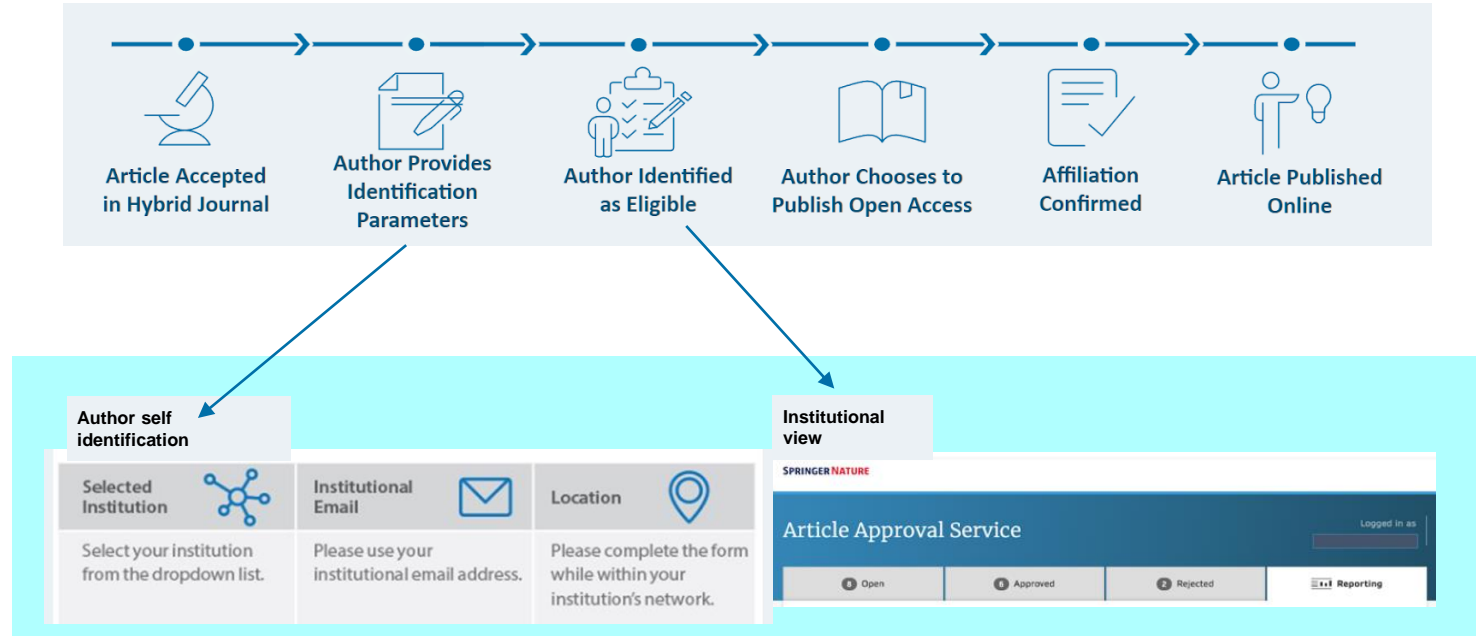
Article Accepted in Hybrid Journal

Author Provides Identification Parameters

Author Identified as Eligible

Author Chooses to Publish Open Access

Affiliation Confirmed

Article Published Online

Author self identification

| Selected Institution | Institutional Email | Location |
|---|---|---|
| Select your institution from the dropdown list. | Please use your institutional email address. | Please complete the form while within your institution's network. |

Institutional view

SPRINGER NATURE

Article Approval Service

Logged in as

8 Open | 6 Approved | 2 Rejected | Reporting